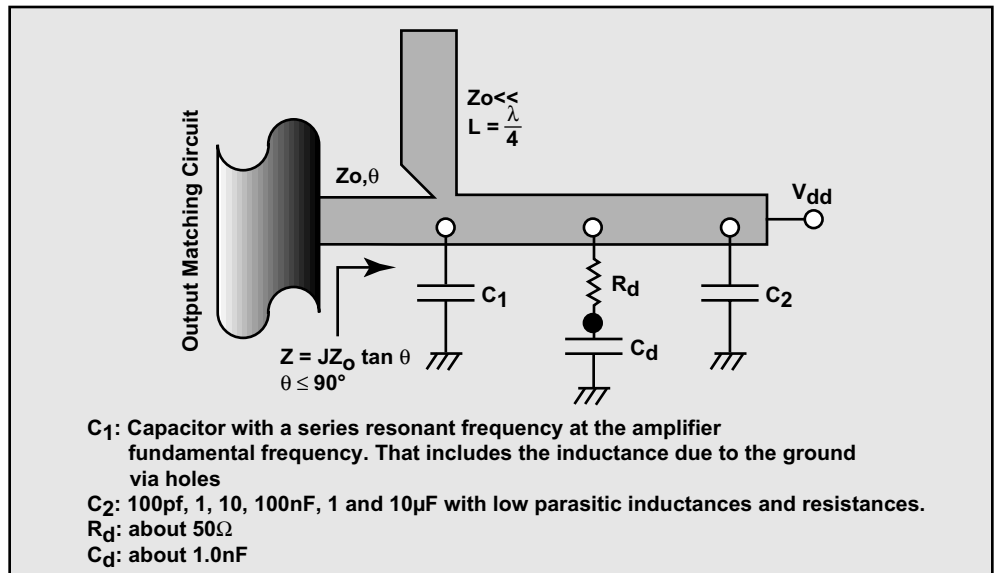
Output Matching Circuit

Zo<<
$L = \frac{\lambda}{4}$

Zo,$\theta$

$V_{dd}$

$C_1$

$R_d$

$C_2$

$C_d$

$Z = JZ_o \tan \theta$
$\theta \leq 90°$

$C_1$: Capacitor with a series resonant frequency at the amplifier fundamental frequency. That includes the inductance due to the ground via holes
$C_2$: 100pf, 1, 10, 100nF, 1 and 10µF with low parasitic inductances and resistances.
$R_d$: about 50Ω
$C_d$: about 1.0nF